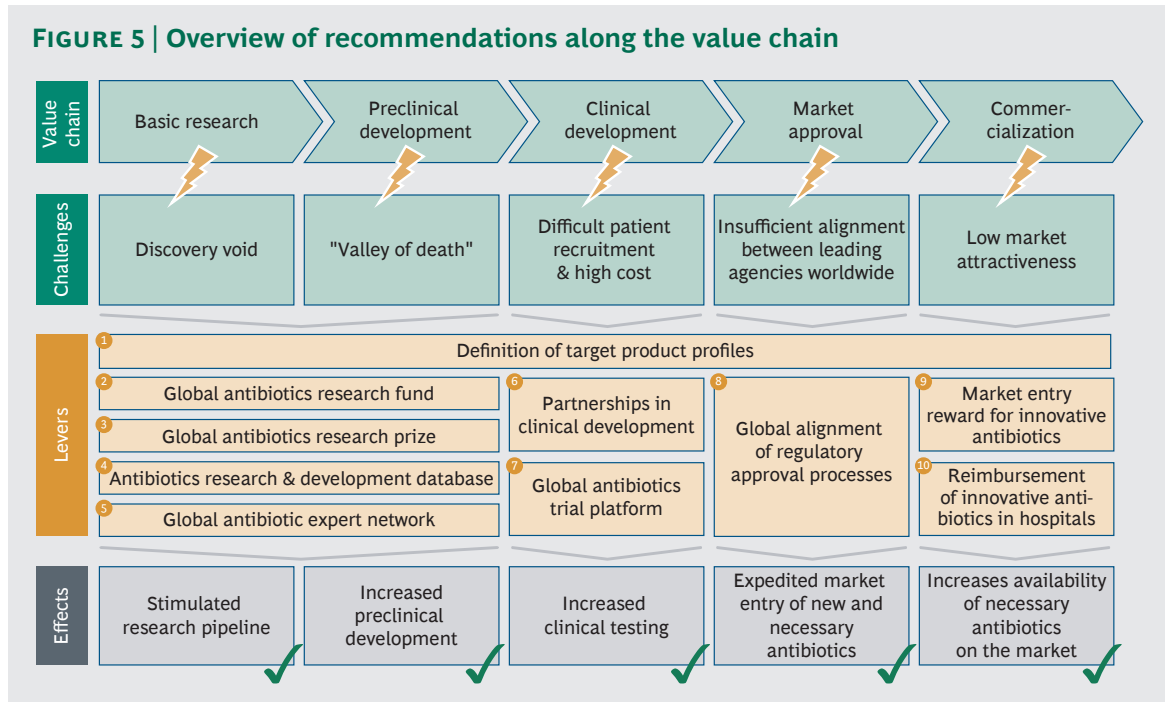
FIGURE 5 | Overview of recommendations along the value chain

Value chain

Basic research

Preclinical development

Clinical development

Market approval

Commercialization

Challenges

Discovery void

"Valley of death"

Difficult patient recruitment & high cost

Insufficient alignment between leading agencies worldwide

Low market attractiveness

Levers

1 Definition of target product profiles

2 Global antibiotics research fund

3 Global antibiotics research prize

4 Antibiotics research & development database

5 Global antibiotic expert network

6 Partnerships in clinical development

7 Global antibiotics trial platform

8 Global alignment of regulatory approval processes

9 Market entry reward for innovative antibiotics

10 Reimbursement of innovative antibiotics in hospitals

Effects

Stimulated research pipeline

Increased preclinical development

Increased clinical testing

Expedited market entry of new and necessary antibiotics

Increases availability of necessary antibiotics on the market